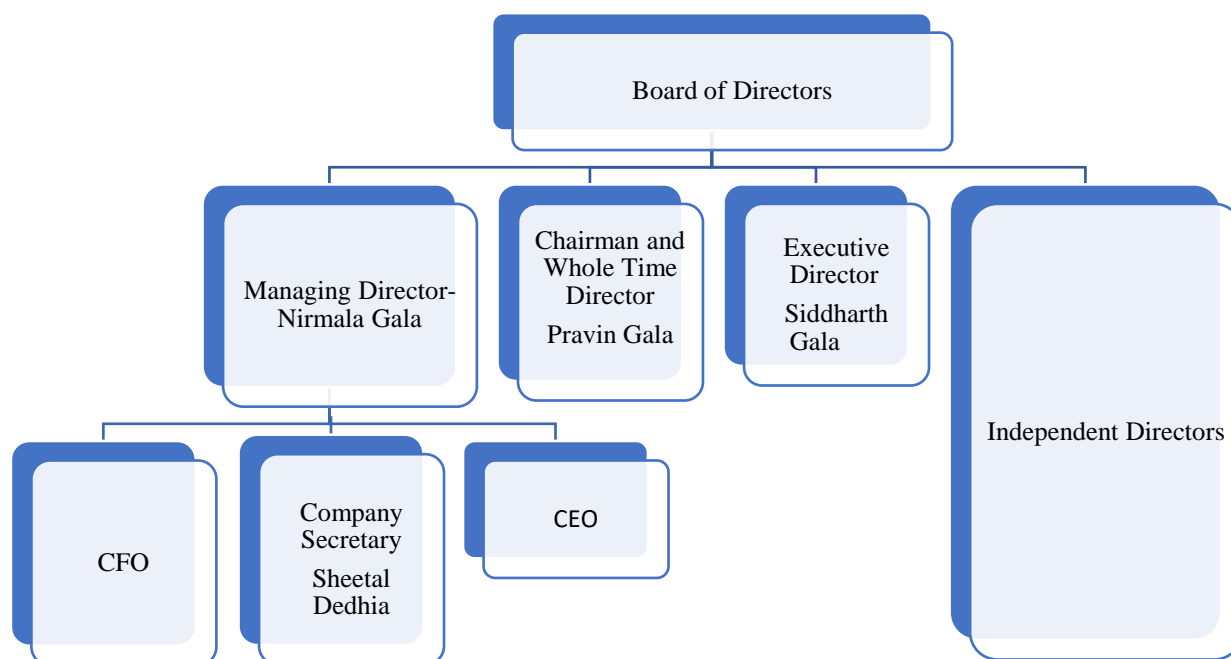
Board of Directors

Managing Director-Nirmala Gala

Chairman and Whole Time Director

Pravin Gala

Executive Director

Siddharth Gala

Independent Directors

CFO

Company Secretary

Sheetal Dedhia

CEO